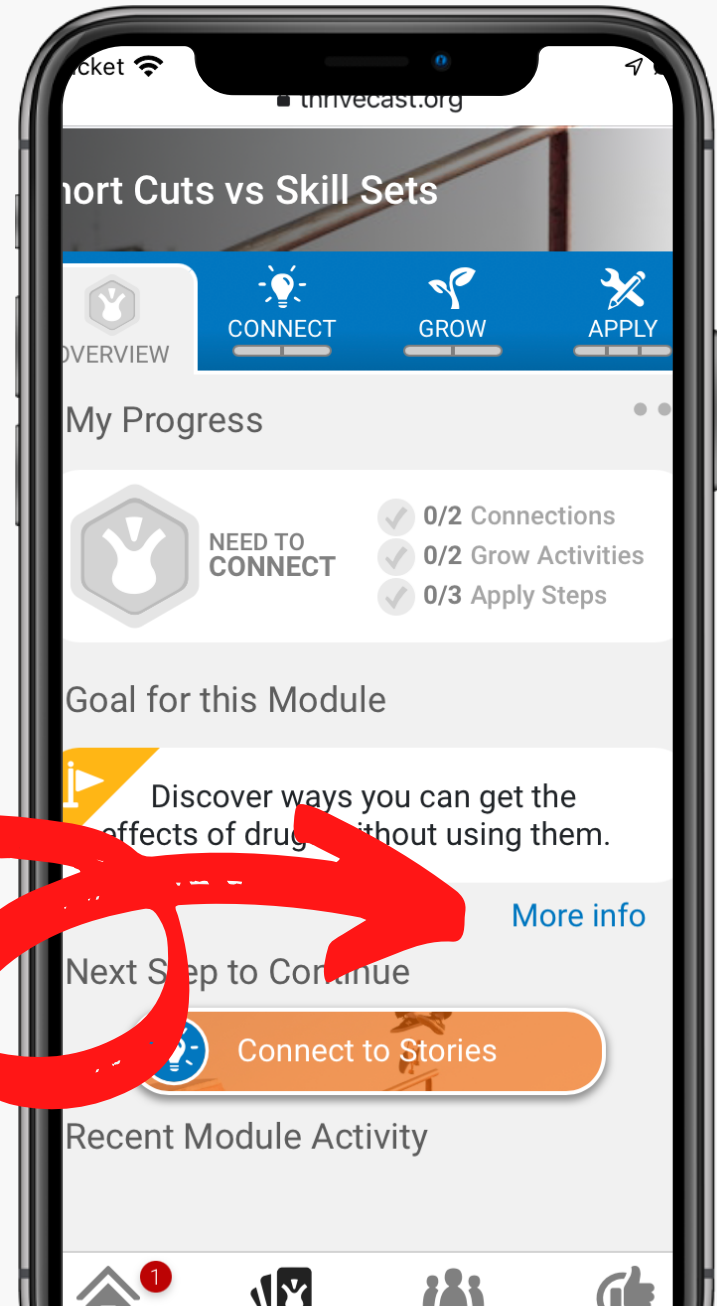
cket

thrivecast.org

hort Cuts vs Skill Sets

OVERVIEW

CONNECT

GROW

APPLY

My Progress

NEED TO CONNECT

0/2 Connections

0/2 Grow Activities

0/3 Apply Steps

Goal for this Module

Discover ways you can get the effects of drug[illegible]ithout using them.

More info

Next S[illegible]ep to Co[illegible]tinue

Connect to Stories

Recent Module Activity

1